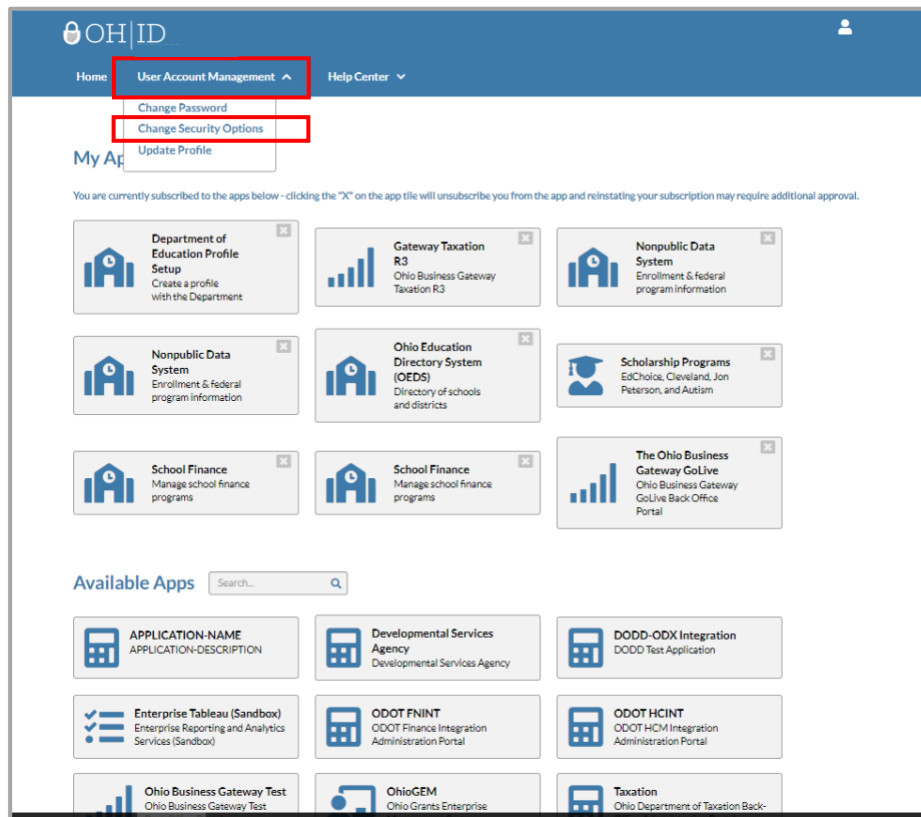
OH|ID

Home
User Account Management
Help Center

Change Password
Change Security Options
Update Profile

My Ap

You are currently subscribed to the apps below - clicking the "X" on the app tile will unsubscribe you from the app and reinstating your subscription may require additional approval.

Department of Education Profile Setup
Create a profile with the Department

Gateway Taxation R3
Ohio Business Gateway Taxation R3

Nonpublic Data System
Enrollment & federal program information

Nonpublic Data System
Enrollment & federal program information

Ohio Education Directory System (OEDS)
Directory of schools and districts

Scholarship Programs
EdChoice, Cleveland, Jon Peterson, and Autism

School Finance
Manage school finance programs

School Finance
Manage school finance programs

The Ohio Business Gateway GoLive
Ohio Business Gateway GoLive Back Office Portal

Available Apps
Search...

APPLICATION-NAME
APPLICATION-DESCRIPTION

Developmental Services Agency
Developmental Services Agency

DODD-ODX Integration
DODD Test Application

Enterprise Tableau (Sandbox)
Enterprise Reporting and Analytics Services (Sandbox)

ODOT FNINT
ODOT Finance Integration Administration Portal

ODOT HCINT
ODOT HCM Integration Administration Portal

Ohio Business Gateway Test
Ohio Business Gateway Test

OhioGEM
Ohio Grants Enterprise

Taxation
Ohio Department of Taxation Back-